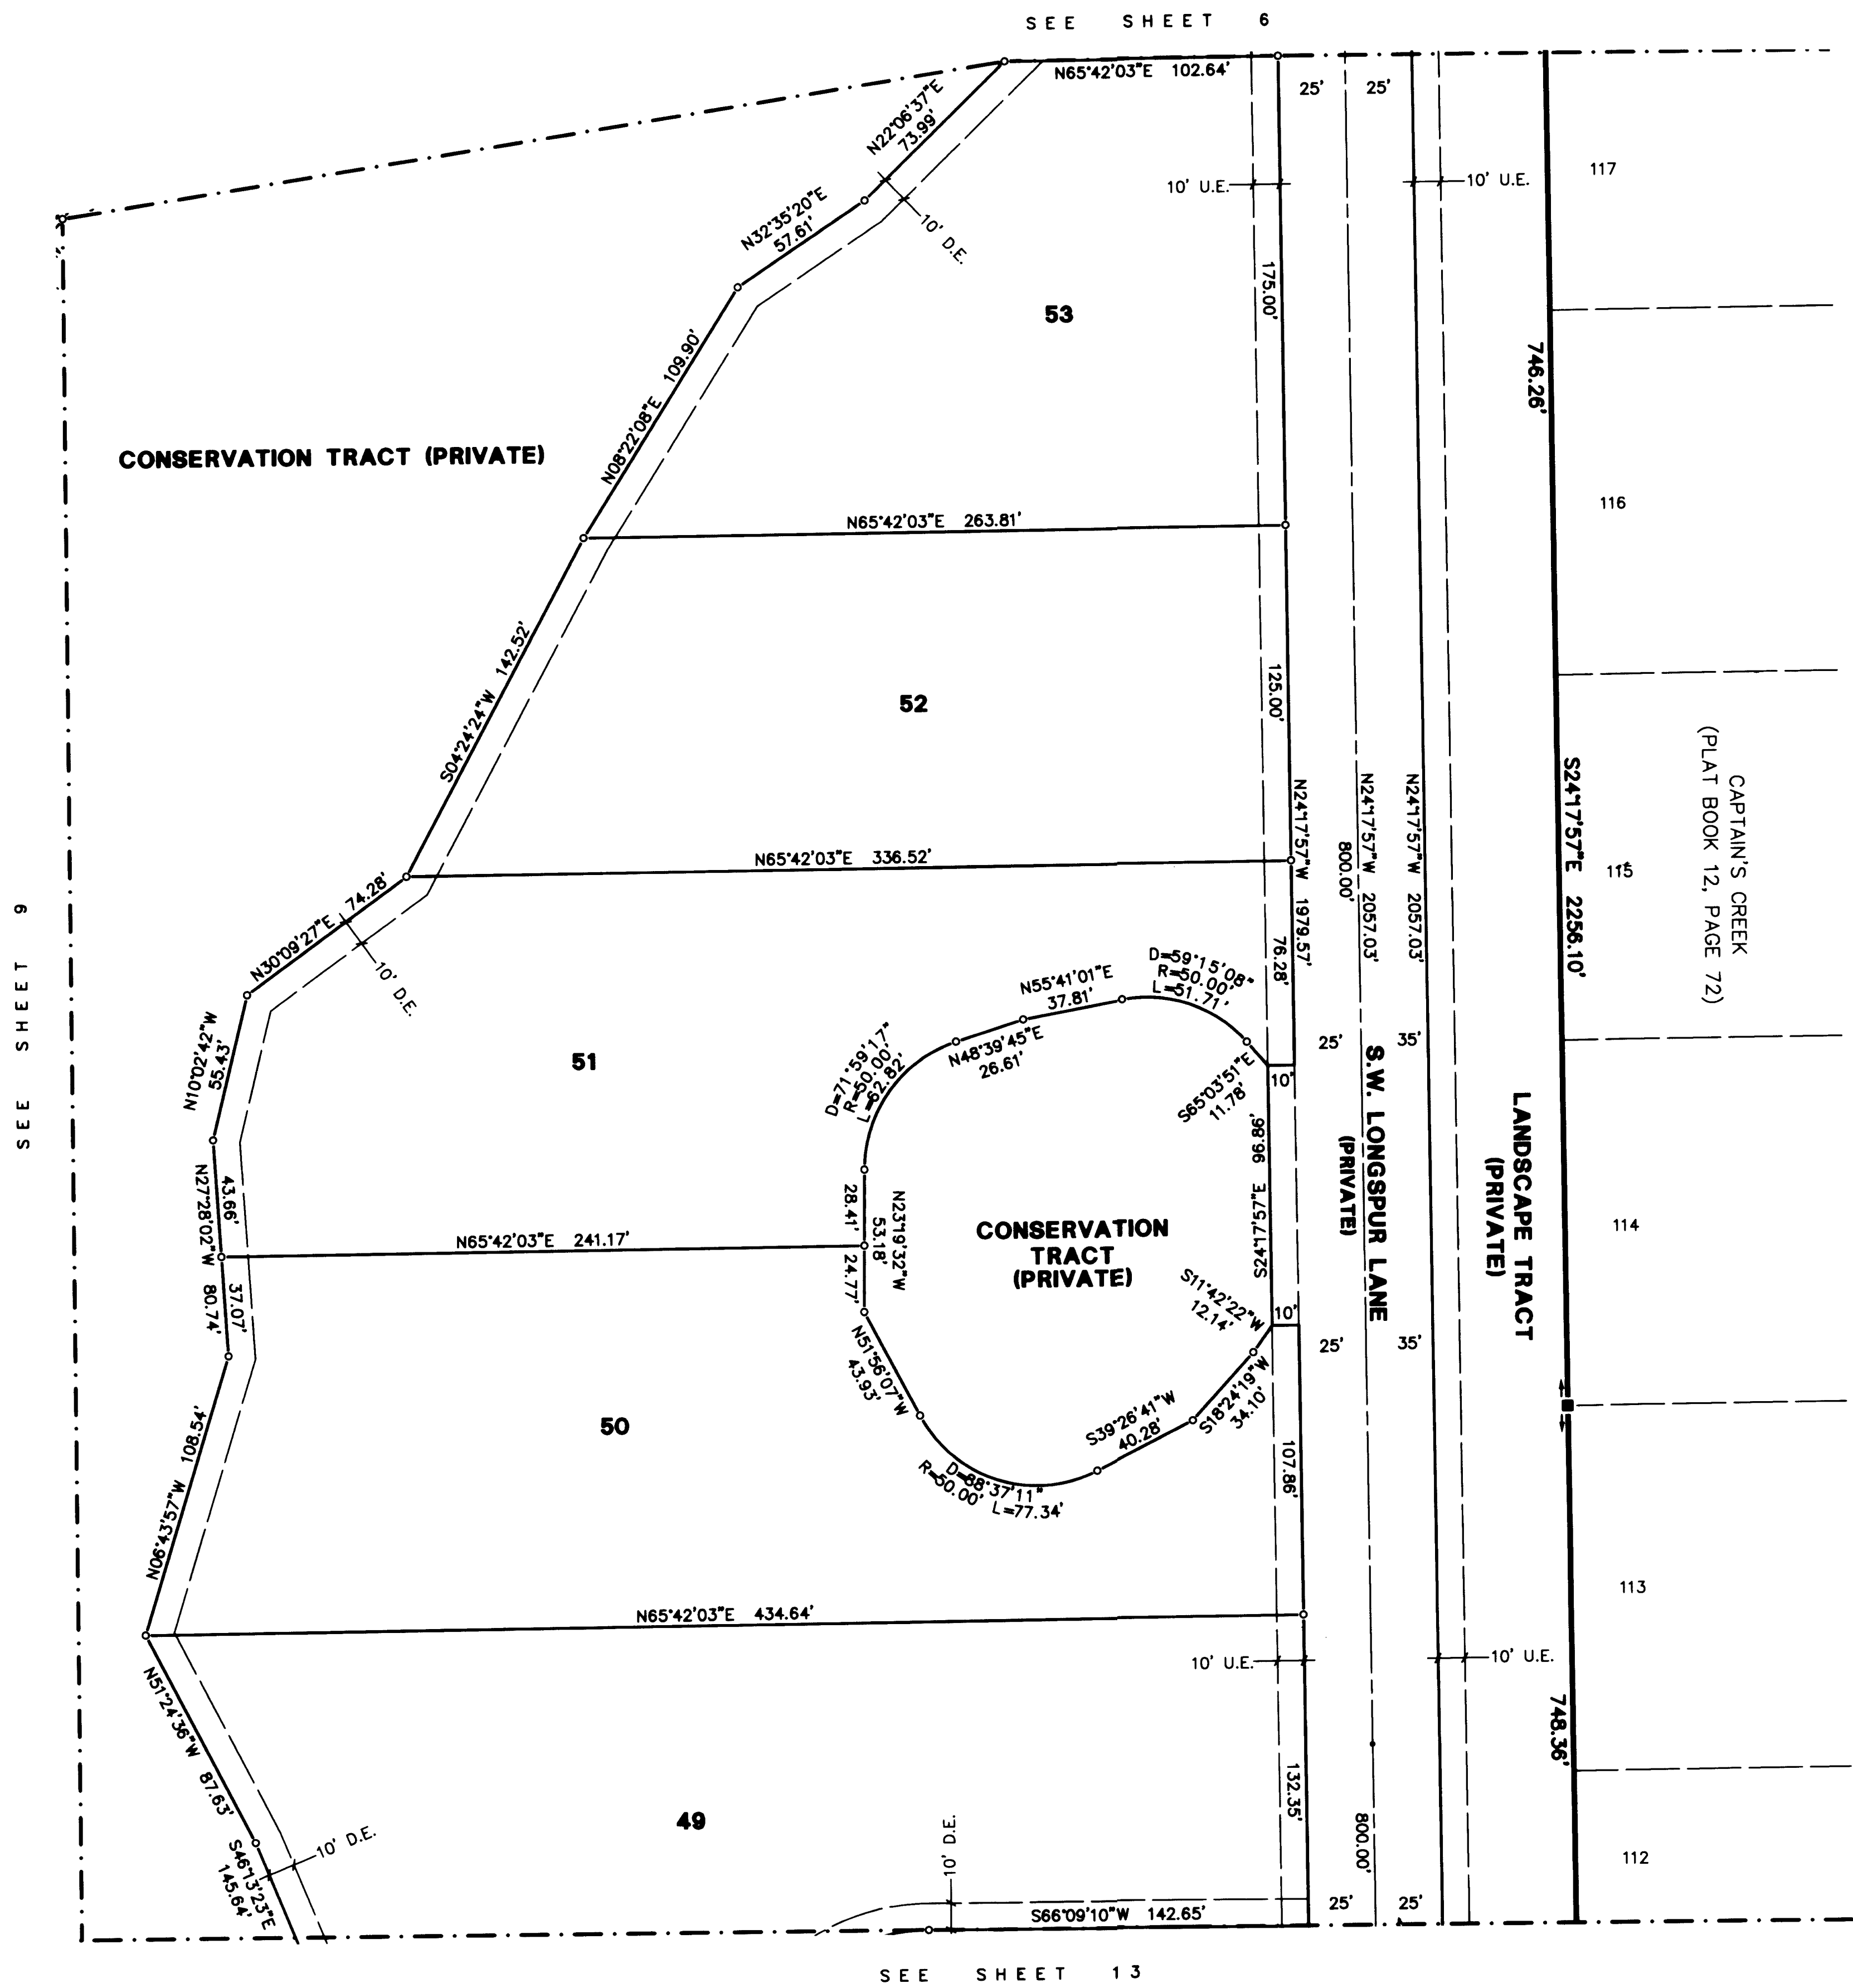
SEE SHEET 6

N65°42'03"E 102.64'

25' 25'

N22°06'37"E 73.99'

10' U.E.

10' U.E.

117

N32°35'20"E 57.61'

10' D.E.

175.00'

53

746.26'

N08°22'08"E 109.90'

CONSERVATION TRACT (PRIVATE)

116

N65°42'03"E 263.81'

S04°24'24"W 142.52'

125.00'

52

CAPTAIN'S CREEK (PLAT BOOK 12, PAGE 72)

S24°17'57"E 2256.10'

N24°17'57"W 1979.57'

N24°17'57"W 2057.03'

N24°17'57"W 2057.03'

800.00'

N65°42'03"E 336.52'

115

SEE SHEET 9

N30°09'27"E 74.28'

10' D.E.

N55°41'01"E 37.81'

D=59°15'08" R=50.00' L=51.71'

76.28'

N10°02'42"W 55.43'

51

N48°39'45"E 26.61'

D=71°59'17" R=50.00' L=62.82'

25'

35'

10'

S65°03'51"E 11.78'

S.W. LONGSPUR LANE (PRIVATE)

LANDSCAPE TRACT (PRIVATE)

96.86'

N27°28'02"W 43.66'

28.41'

N23°19'32"W 53.18'

CONSERVATION TRACT (PRIVATE)

S24°17'57"E

114

N65°42'03"E 241.17'

24.77'

80.74' 37.07'

S11°42'22"W 12.14'

10'

25'

35'

N51°56'07"W 43.93'

50

S18°24'19"W 34.10'

S39°26'41"W 40.28'

D=88°37'11" R=50.00' L=77.34'

107.86'

N06°43'57"W 108.54'

113

N65°42'03"E 434.64'

10' U.E.

10' U.E.

748.36'

N51°24'36"W 87.63'

132.35'

49

10' D.E.

10' D.E.

800.00'

112

S46°13'23"E 145.64'

S66°09'10"W 142.65'

25'

25'

SEE SHEET 13